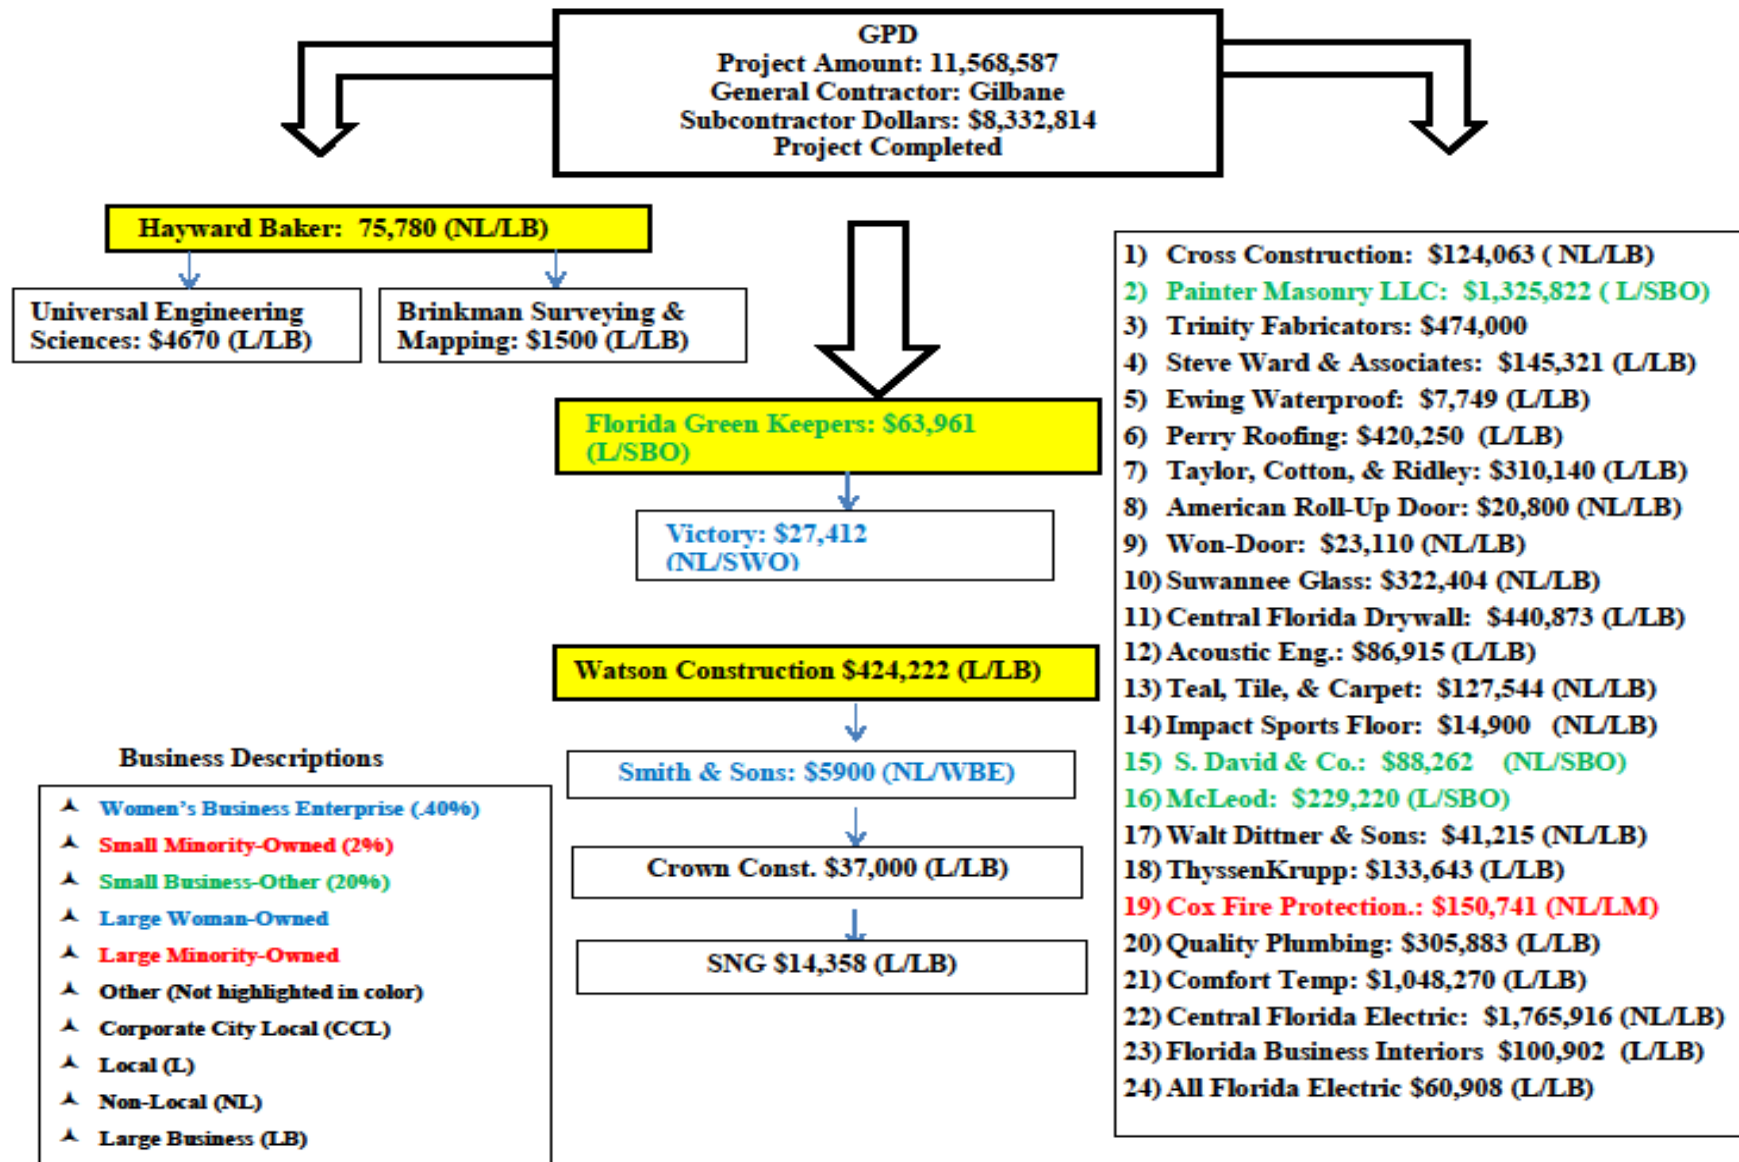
GPD
Project Amount: 11,568,587
General Contractor: Gilbane
Subcontractor Dollars: $8,332,814
Project Completed

Hayward Baker: 75,780 (NL/LB)

Universal Engineering Sciences: $4670 (L/LB)

Brinkman Surveying & Mapping: $1500 (L/LB)

Florida Green Keepers: $63,961 (L/SBO)

Victory: $27,412 (NL/SWO)

Watson Construction $424,222 (L/LB)

Smith & Sons: $5900 (NL/WBE)

Crown Const. $37,000 (L/LB)

SNG $14,358 (L/LB)

Business Descriptions
Women's Business Enterprise (.40%)
Small Minority-Owned (2%)
Small Business-Other (20%)
Large Woman-Owned
Large Minority-Owned
Other (Not highlighted in color)
Corporate City Local (CCL)
Local (L)
Non-Local (NL)
Large Business (LB)

1) Cross Construction: $124,063 ( NL/LB)
2) Painter Masonry LLC: $1,325,822 ( L/SBO)
3) Trinity Fabricators: $474,000
4) Steve Ward & Associates: $145,321 (L/LB)
5) Ewing Waterproof: $7,749 (L/LB)
6) Perry Roofing: $420,250 (L/LB)
7) Taylor, Cotton, & Ridley: $310,140 (L/LB)
8) American Roll-Up Door: $20,800 (NL/LB)
9) Won-Door: $23,110 (NL/LB)
10) Suwannee Glass: $322,404 (NL/LB)
11) Central Florida Drywall: $440,873 (L/LB)
12) Acoustic Eng.: $86,915 (L/LB)
13) Teal, Tile, & Carpet: $127,544 (NL/LB)
14) Impact Sports Floor: $14,900 (NL/LB)
15) S. David & Co.: $88,262 (NL/SBO)
16) McLeod: $229,220 (L/SBO)
17) Walt Dittner & Sons: $41,215 (NL/LB)
18) ThyssenKrupp: $133,643 (L/LB)
19) Cox Fire Protection.: $150,741 (NL/LM)
20) Quality Plumbing: $305,883 (L/LB)
21) Comfort Temp: $1,048,270 (L/LB)
22) Central Florida Electric: $1,765,916 (NL/LB)
23) Florida Business Interiors $100,902 (L/LB)
24) All Florida Electric $60,908 (L/LB)